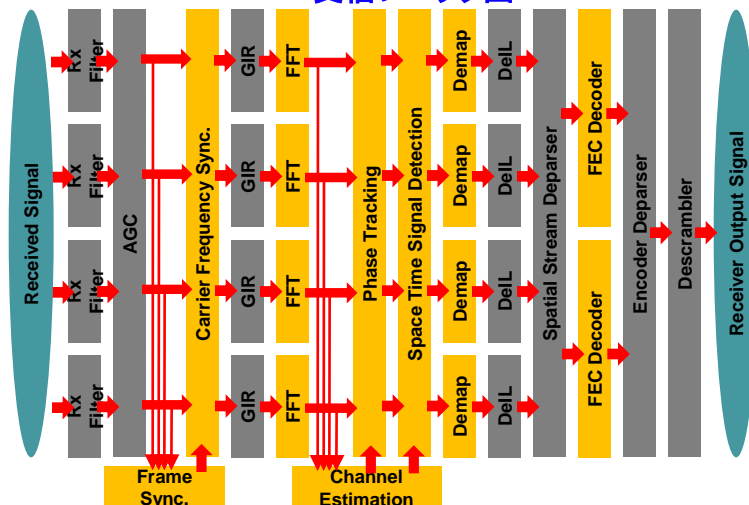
Received Signal

Rx Filter

Rx Filter

Rx Filter

Rx Filter

AGC

Carrier Frequency Sync.

GIR

GIR

GIR

GIR

FFT

FFT

FFT

FFT

Phase Tracking

Space Time Signal Detection

Demap

Demap

Demap

Demap

DeIL

DeIL

DeIL

DeIL

Spatial Stream Deparser

FEC Decoder

FEC Decoder

Encoder Deparser

Descrambler

Receiver Output Signal

Frame Sync.

Channel Estimation